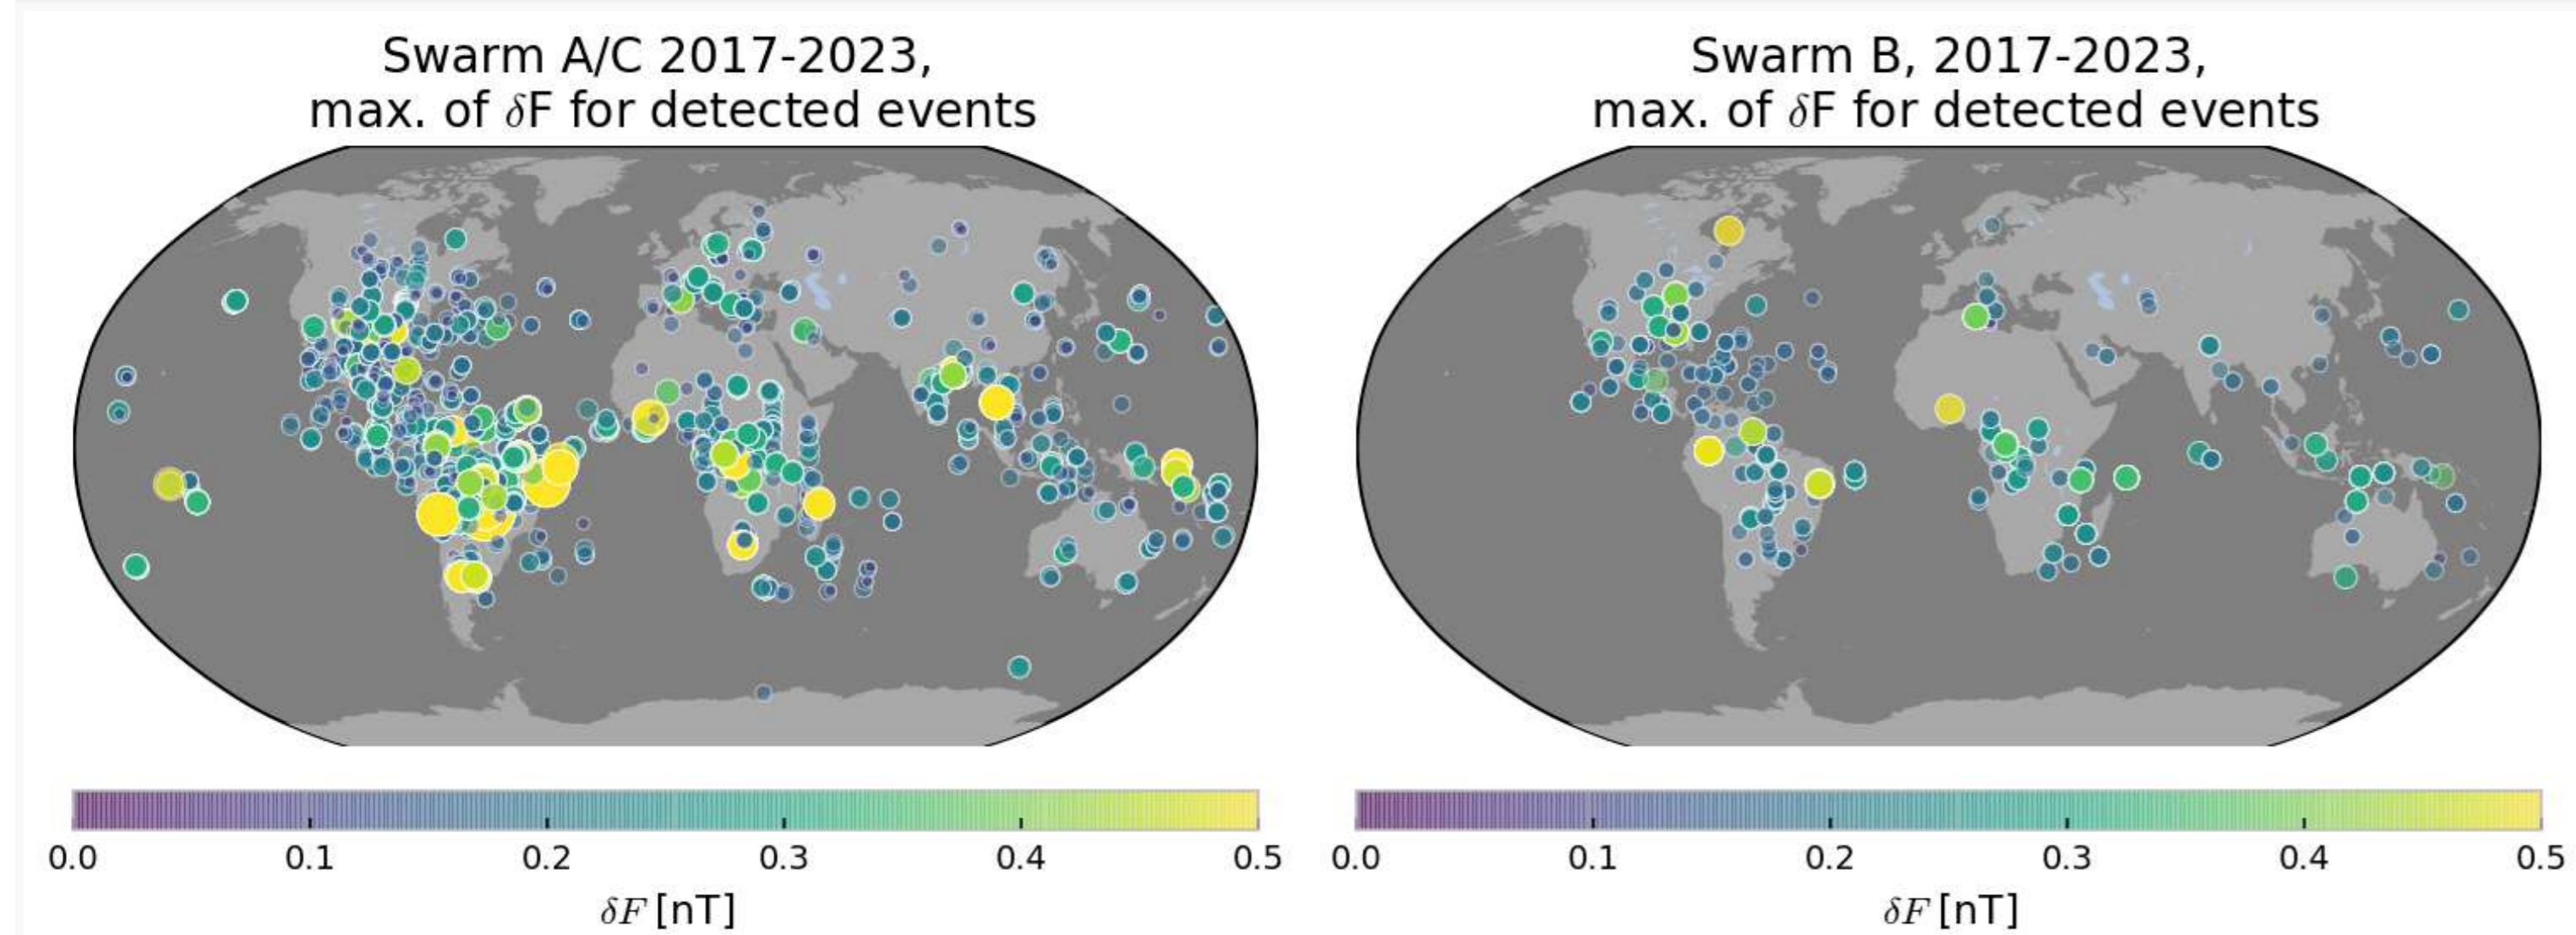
Swarm A/C 2017-2023, max. of $\delta$F for detected events

0.0 0.1 0.2 0.3 0.4 0.5

$\delta F$ [nT]

Swarm B, 2017-2023, max. of $\delta$F for detected events

0.0 0.1 0.2 0.3 0.4 0.5

$\delta F$ [nT]